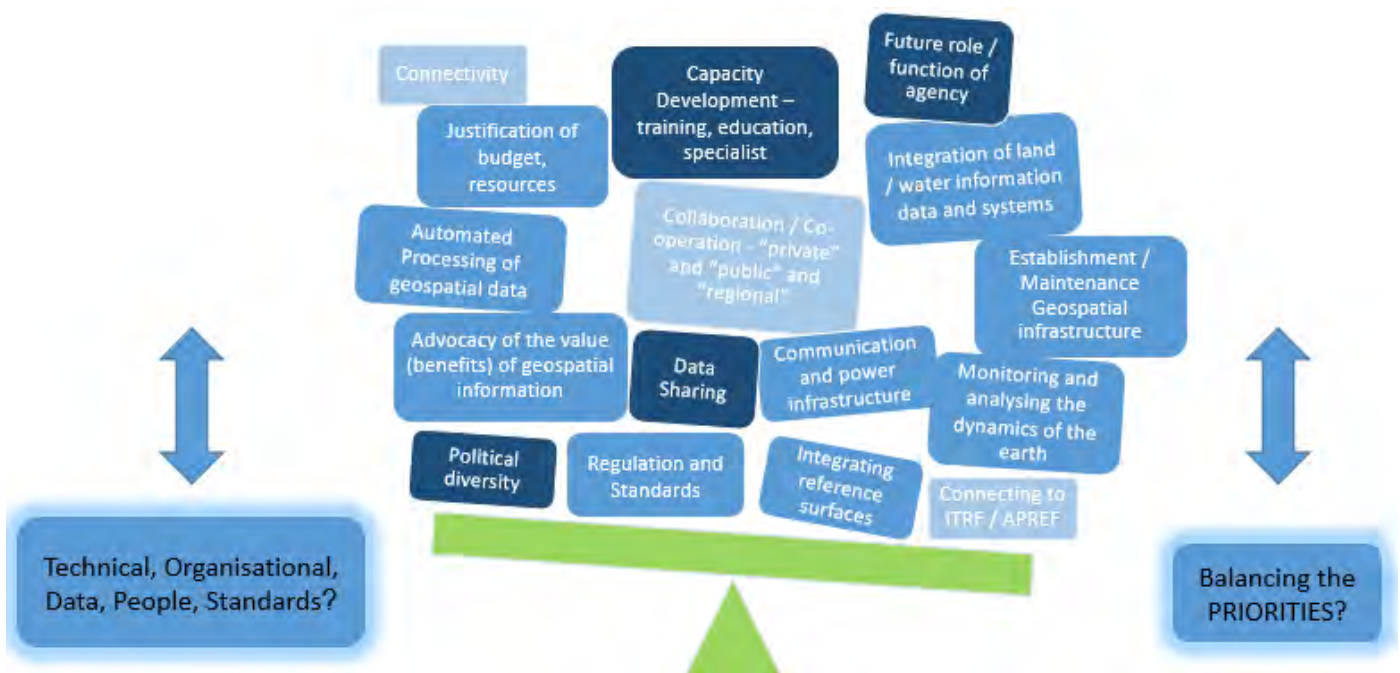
Connectivity

Capacity Development – training, education, specialist

Future role / function of agency

Justification of budget, resources

Integration of land / water information data and systems

Automated Processing of geospatial data

Collaboration / Co-operation - "private" and "public" and "regional"

Establishment / Maintenance Geospatial infrastructure

Advocacy of the value (benefits) of geospatial information

Data Sharing

Communication and power infrastructure

Monitoring and analysing the dynamics of the earth

Political diversity

Regulation and Standards

Integrating reference surfaces

Connecting to ITRF / APREF

Technical, Organisational, Data, People, Standards?

Balancing the PRIORITIES?